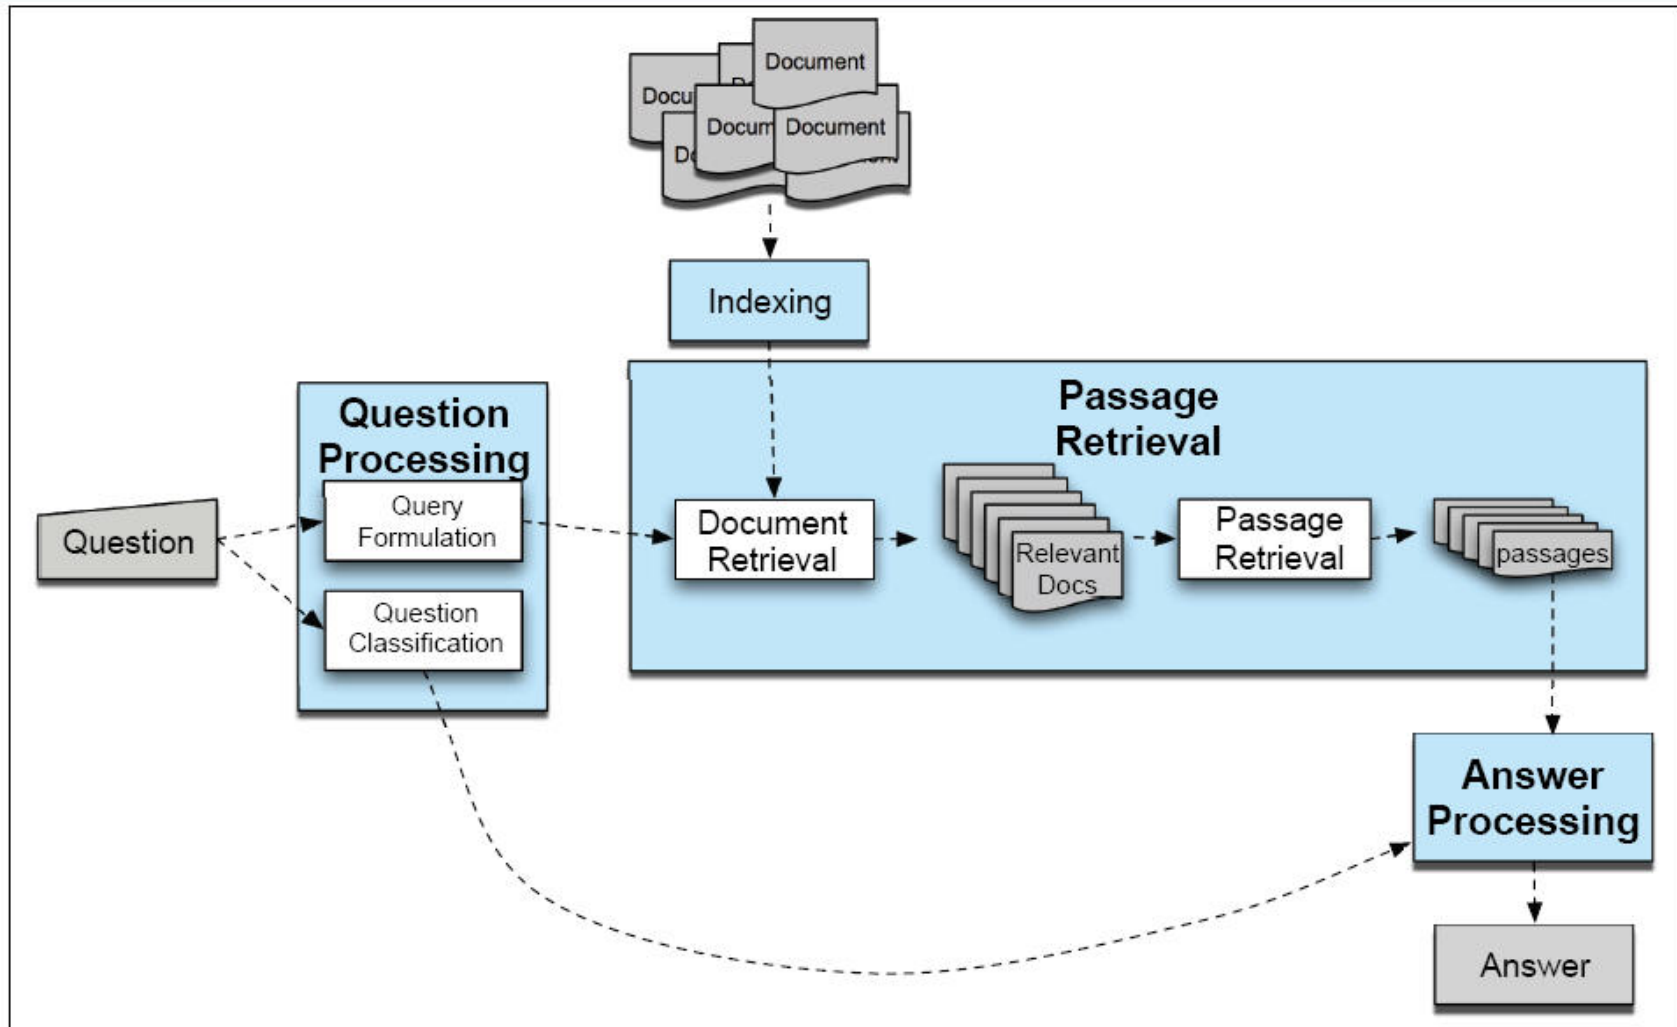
Document
Docu
Docum Document
Do

Indexing

Question

Question Processing

Query Formulation

Question Classification

Passage Retrieval

Document Retrieval

Relevant Docs

Passage Retrieval

passages

Answer Processing

Answer